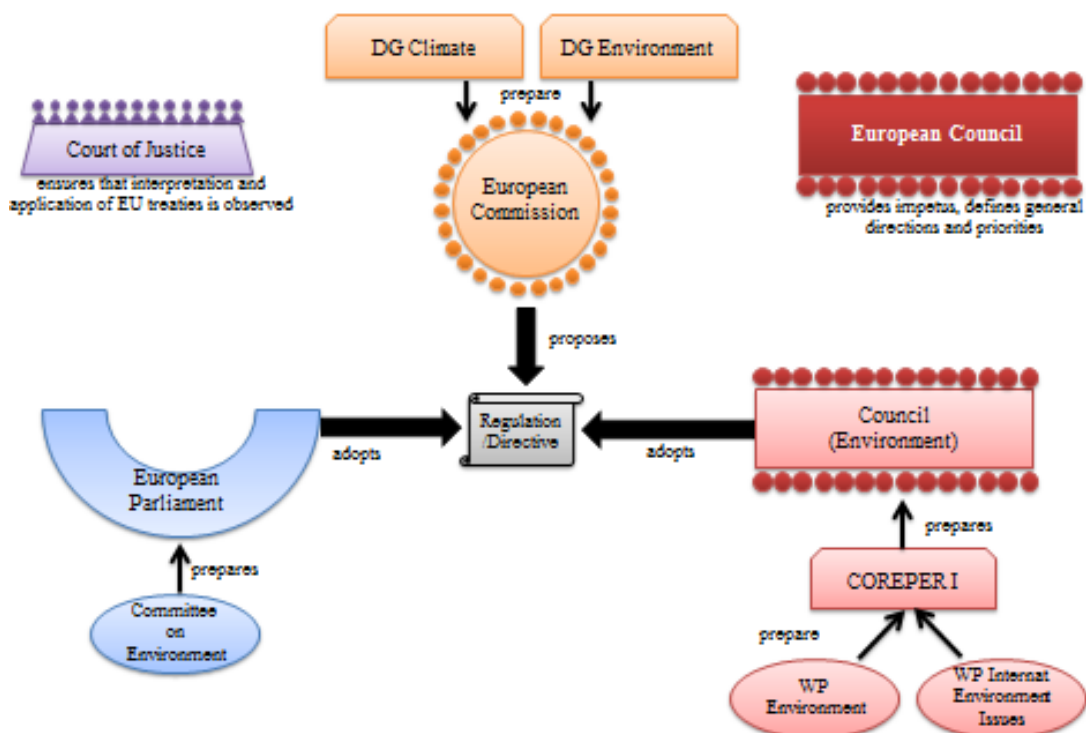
DG Climate

DG Environment

prepare

Court of Justice

ensures that interpretation and application of EU treaties is observed

European Commission

European Council

provides impetus, defines general directions and priorities

proposes

Regulation /Directive

adopts

adopts

European Parliament

Council (Environment)

prepares

prepares

COREPER I

Committee on Environment

prepare

WP Environment

WP Internat Environment Issues